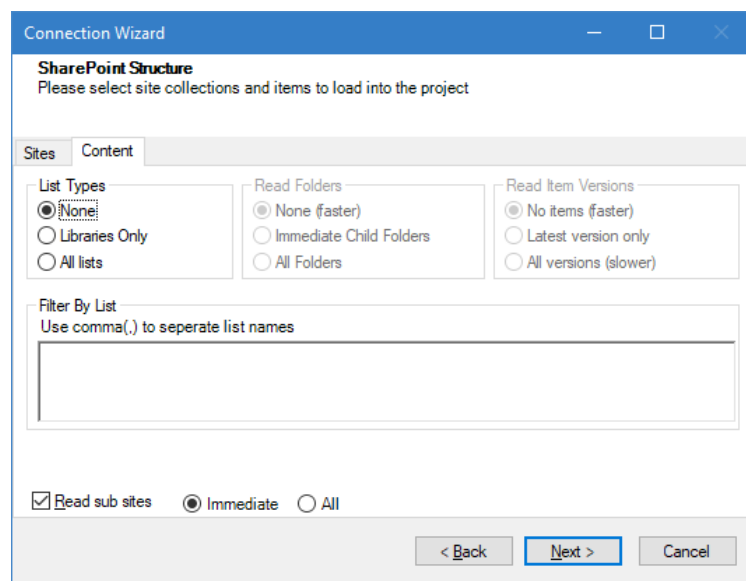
Connection Wizard

SharePoint Structure
Please select site collections and items to load into the project

Sites | Content

List Types
None
Libraries Only
All lists

Read Folders
None (faster)
Immediate Child Folders
All Folders

Read Item Versions
No items (faster)
Latest version only
All versions (slower)

Filter By List
Use comma(,) to seperate list names

Read sub sites
Immediate
All

< Back
Next >
Cancel